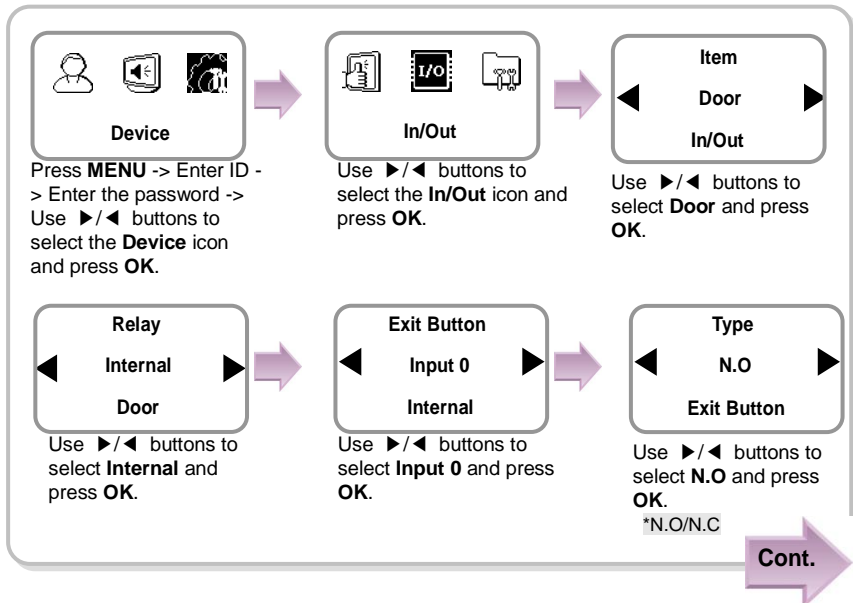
Device

Press **MENU** -> Enter ID -> Enter the password -> Use ▶/◀ buttons to select the **Device** icon and press **OK**.

I/O

In/Out

Use ▶/◀ buttons to select the **In/Out** icon and press **OK**.

Item

Door

In/Out

Use ▶/◀ buttons to select **Door** and press **OK**.

Relay

Internal

Door

Use ▶/◀ buttons to select **Internal** and press **OK**.

Exit Button

Input 0

Internal

Use ▶/◀ buttons to select **Input 0** and press **OK**.

Type

N.O

Exit Button

Use ▶/◀ buttons to select **N.O** and press **OK**.

*N.O/N.C

Cont.